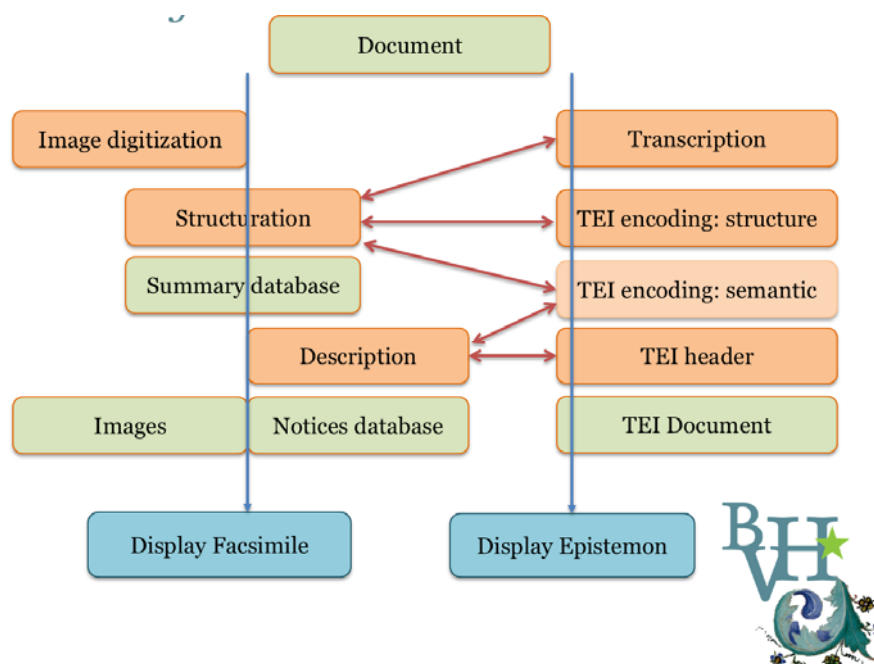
Document

Image digitization

Transcription

Structuration

TEI encoding: structure

Summary database

TEI encoding: semantic

Description

TEI header

Images

Notices database

TEI Document

Display Facsimile

Display Epistemon

BVH